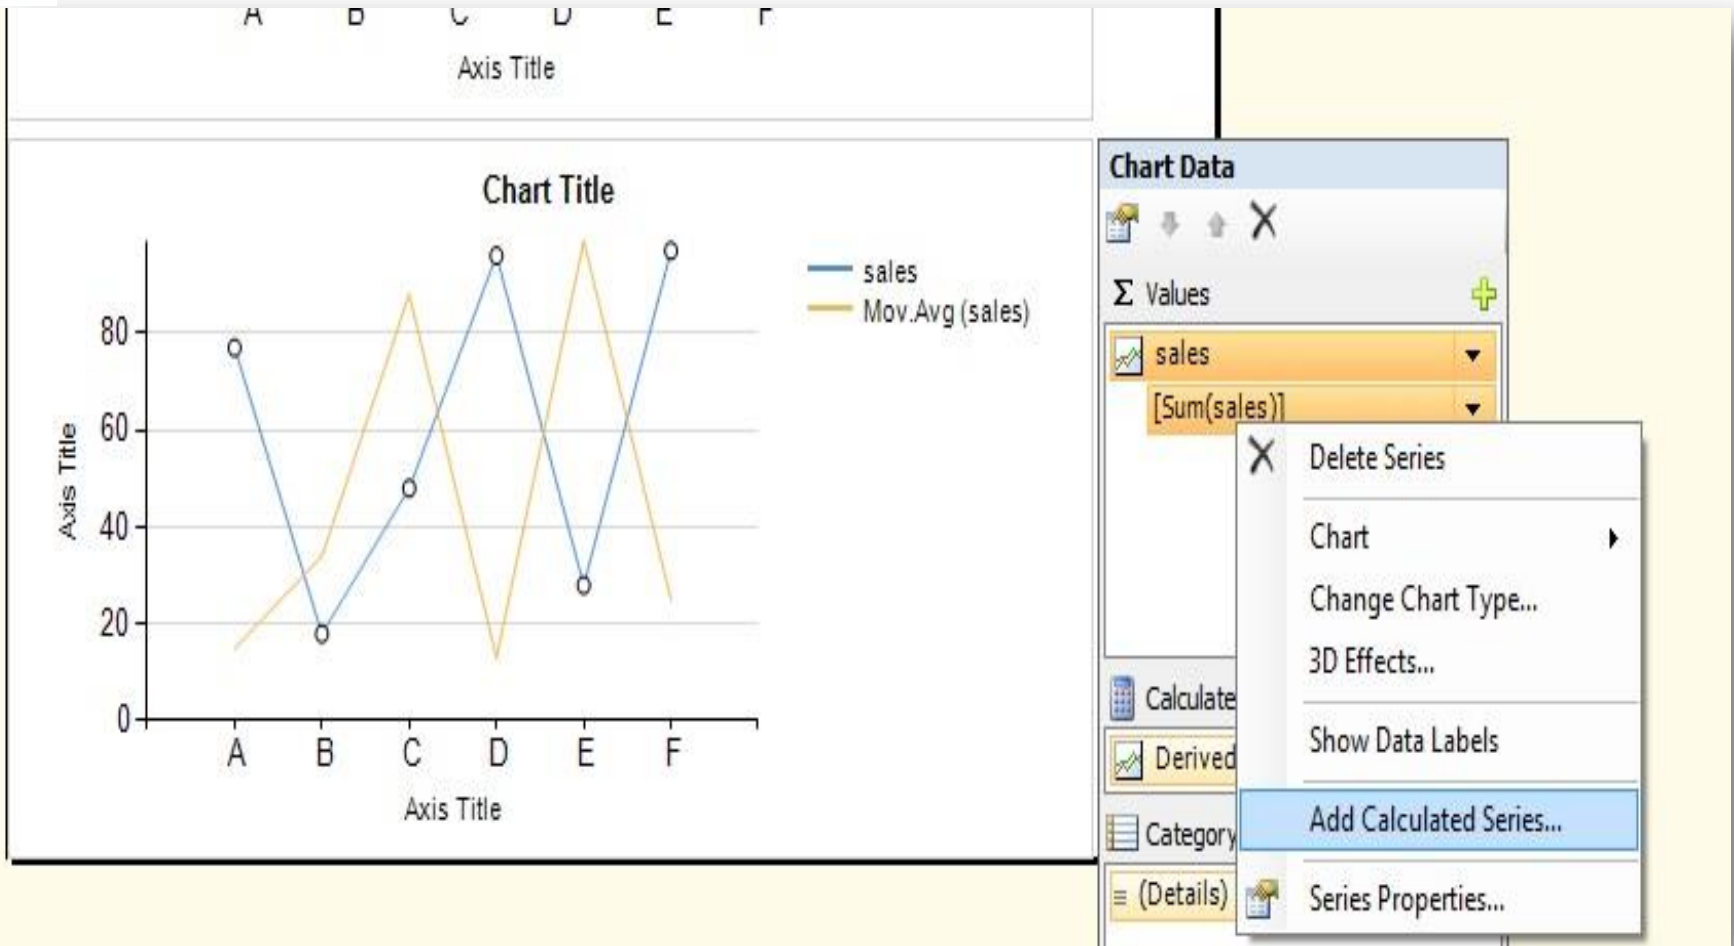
A B C D E F

Axis Title

Chart Title

Axis Title

80

60

40

20

0

A B C D E F

Axis Title

sales

Mov.Avg (sales)

Chart Data

Σ Values

sales

[Sum(sales)]

Calculate

Derived

Category

(Details)

Delete Series

Chart

Change Chart Type...

3D Effects...

Show Data Labels

Add Calculated Series...

Series Properties...